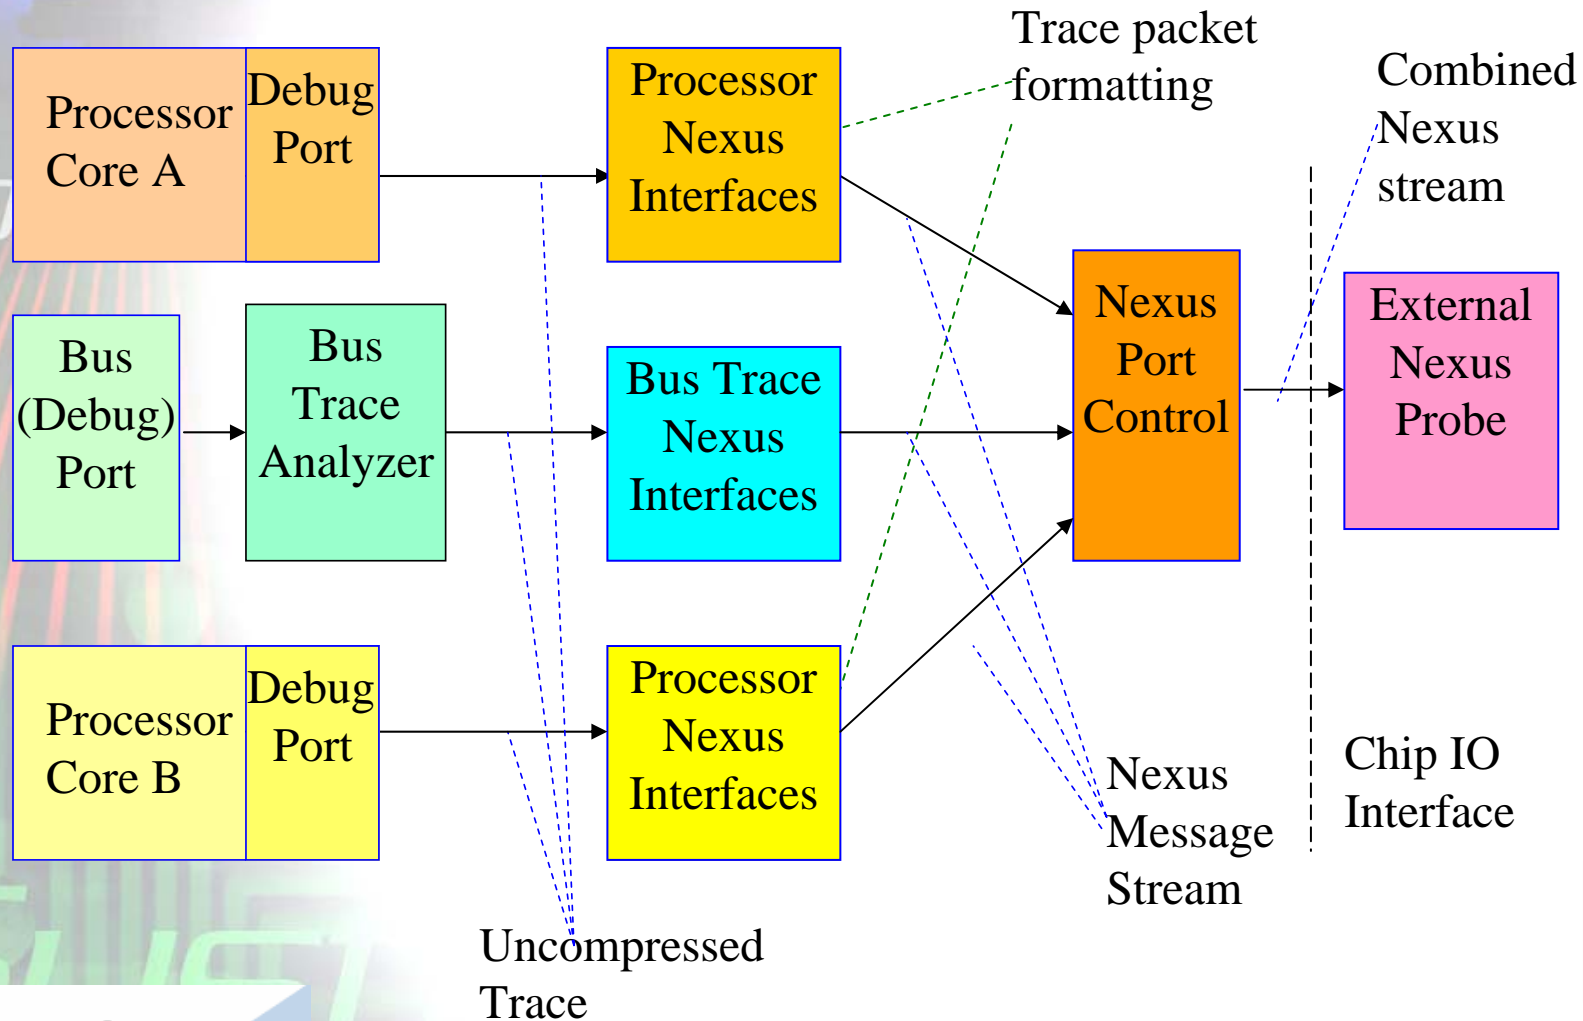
Processor Core A

Debug Port

Processor Nexus Interfaces

Trace packet formatting

Combined Nexus stream

Bus (Debug) Port

Bus Trace Analyzer

Bus Trace Nexus Interfaces

Nexus Port Control

External Nexus Probe

Processor Core B

Debug Port

Processor Nexus Interfaces

Nexus Message Stream

Chip IO Interface

Uncompressed Trace